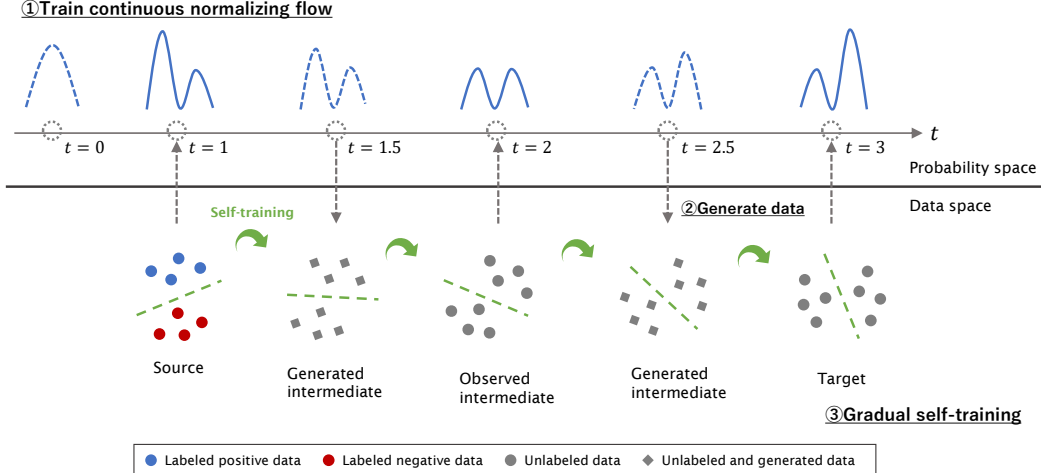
①Train continuous normalizing flow

$t$

$t = 0$ $t = 1$ $t = 1.5$ $t = 2$ $t = 2.5$ $t = 3$

Probability space

Data space

Self-training

②Generate data

Source

Generated intermediate

Observed intermediate

Generated intermediate

Target

③Gradual self-training

Labeled positive data Labeled negative data Unlabeled data Unlabeled and generated data